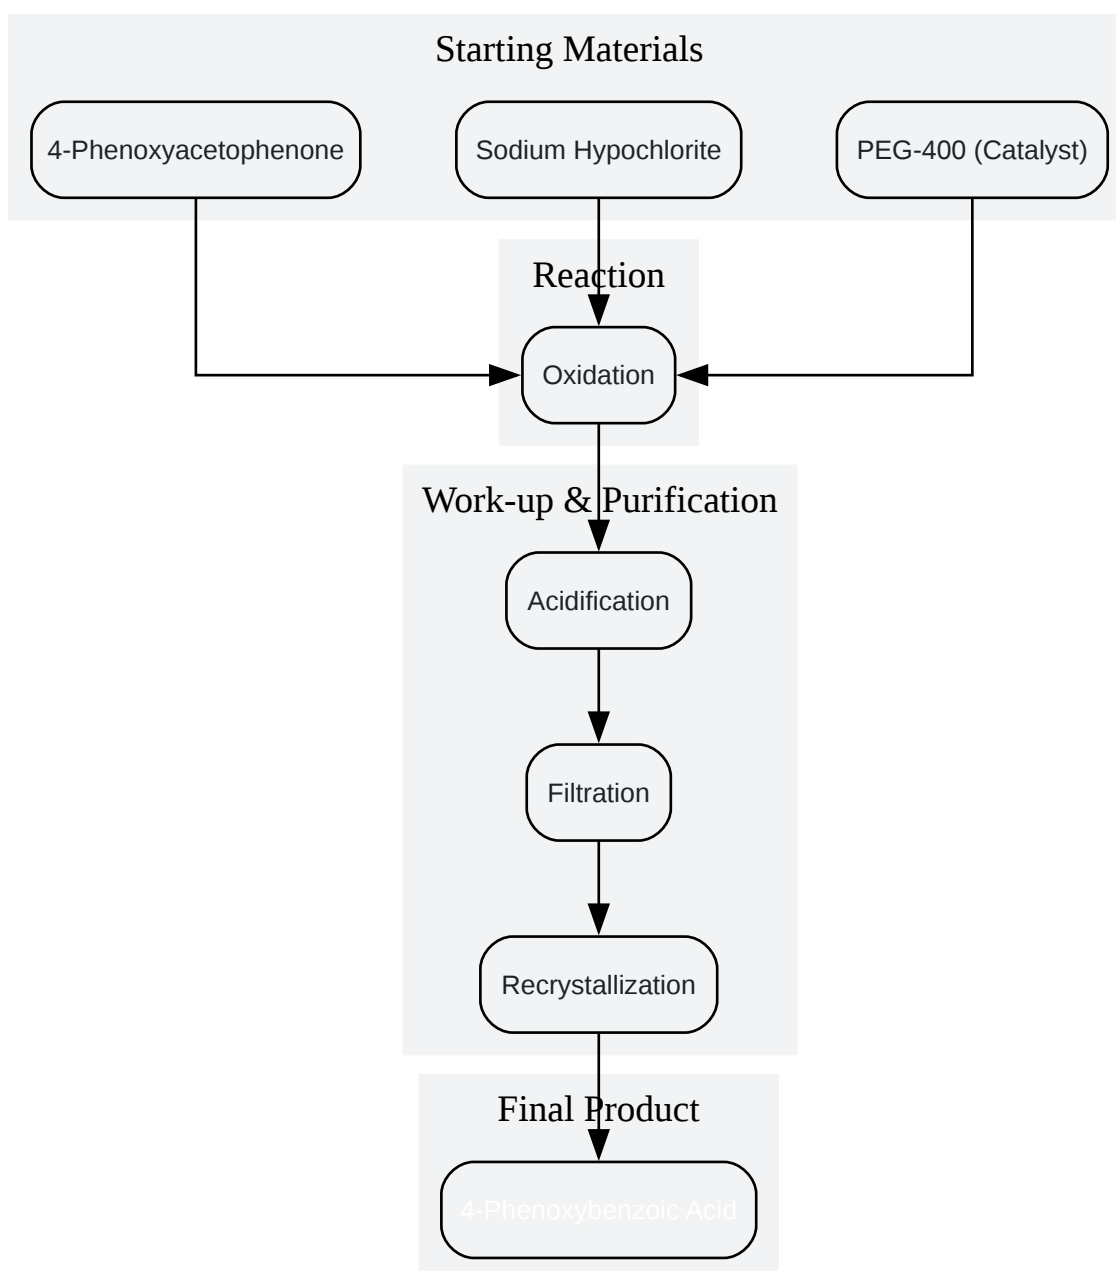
Starting Materials

4-Phenoxyacetophenone

Sodium Hypochlorite

PEG-400 (Catalyst)

Reaction

Oxidation

Work-up & Purification

Acidification

Filtration

Recrystallization

Final Product

4-Phenoxybenzoic Acid